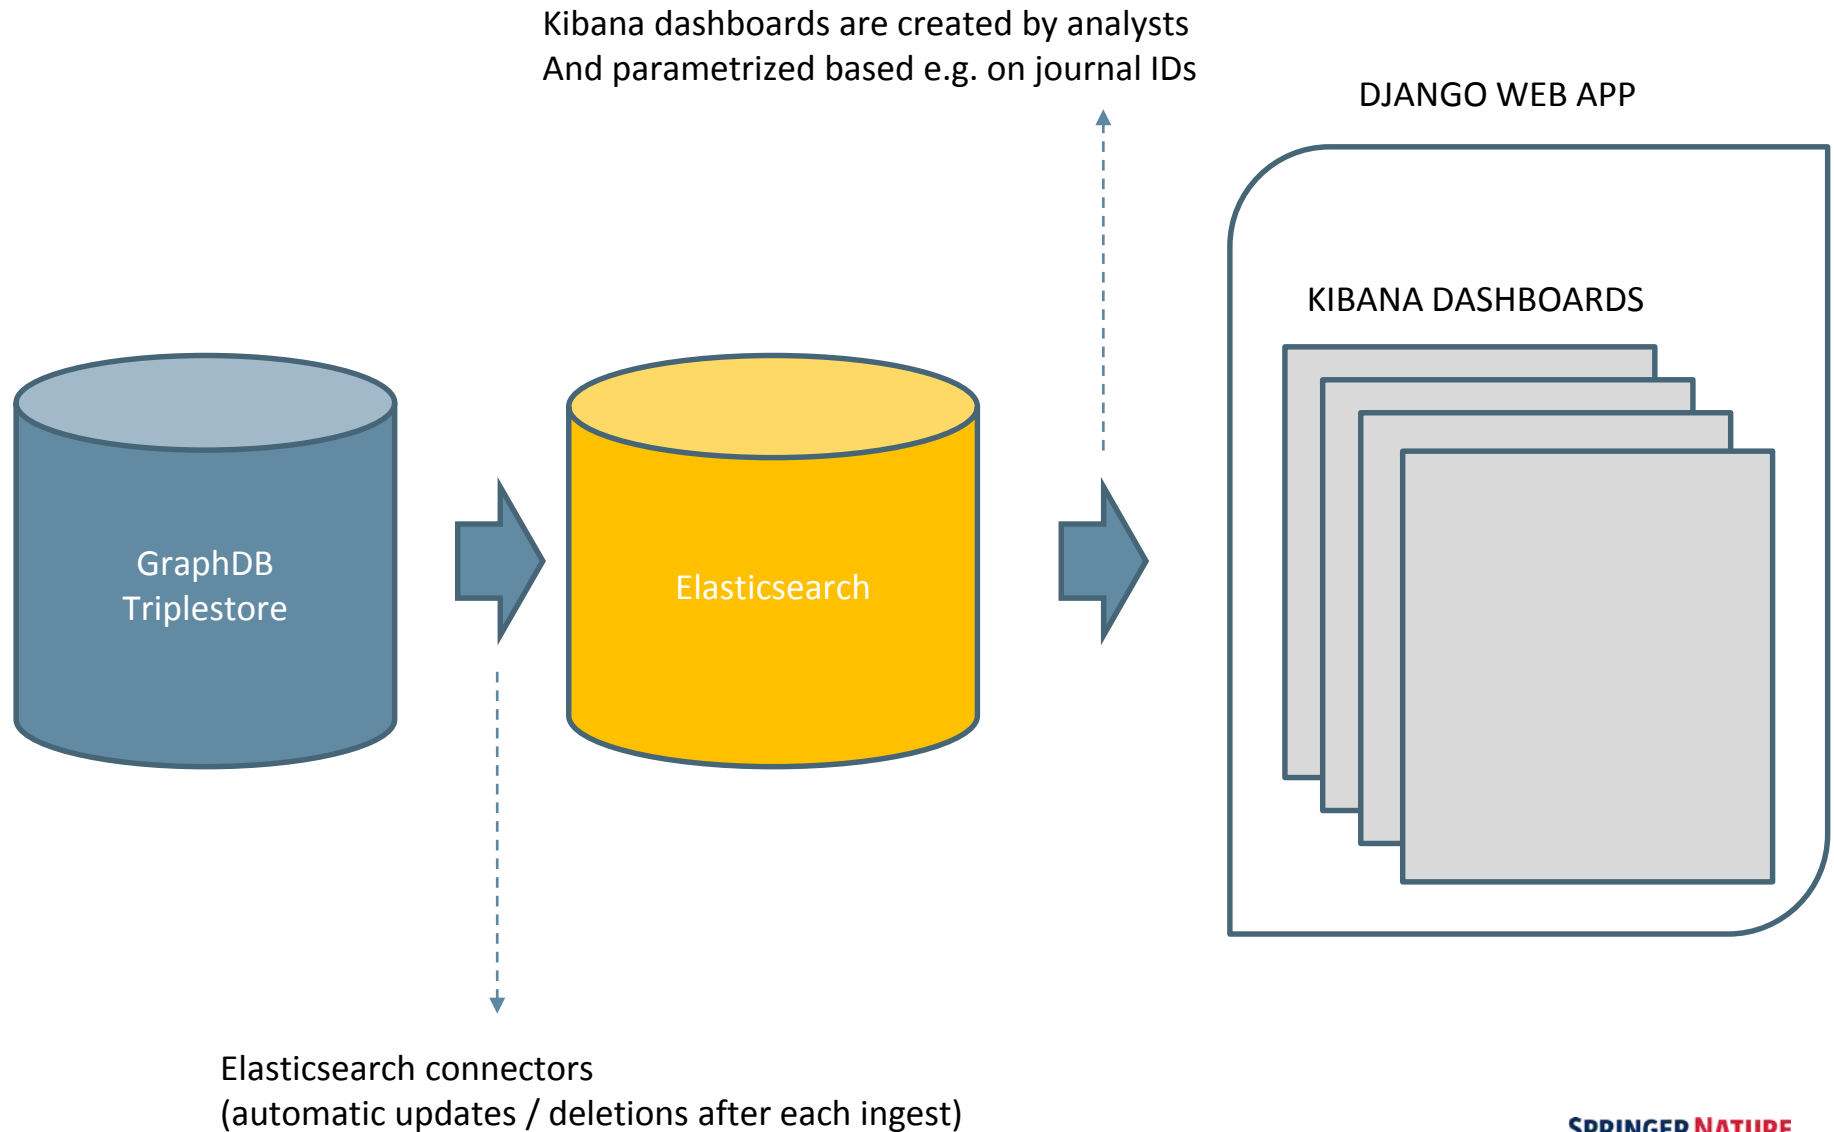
Kibana dashboards are created by analysts
And parametrized based e.g. on journal IDs

DJANGO WEB APP

KIBANA DASHBOARDS

GraphDB
Triplestore

Elasticsearch

Elasticsearch connectors
(automatic updates / deletions after each ingest)

SPRINGER NATURE